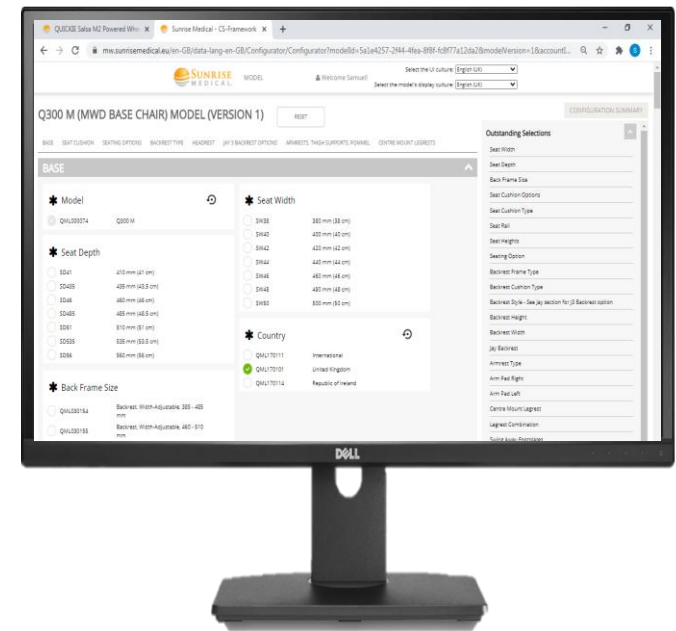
QUICKIE Salsa M2 Powered Whe ×
Sunrise Medical - CS-Framework ×
+
mw.sunrisemedical.eu/en-GB/data-lang-en-GB/Configurator/Configurator?modelId=5a1e4257-2f44-4fea-8f8f-fc8f77a12da2&modelVersion=1&accountI...
SUNRISE MEDICAL
MODEL
Welcome Samuel
Select the UI culture: English (UK)
Select the model's display culture: English (UK)

Q300 M (MWD BASE CHAIR) MODEL (VERSION 1)
RESET
CONFIGURATION SUMMARY

BASE SEAT CUSHION SEATING OPTIONS BACKREST TYPE HEADREST JAY 3 BACKREST OPTIONS ARMRESTS, THIGH SUPPORTS, POMMEL CENTRE MOUNT LEGRESTS

BASE

Model
QML200374 Q300 M

Seat Depth
SD41 410 mm (41 cm)
SD435 435 mm (43.5 cm)
SD46 460 mm (46 cm)
SD485 485 mm (48.5 cm)
SD51 510 mm (51 cm)
SD535 535 mm (53.5 cm)
SD56 560 mm (56 cm)

Back Frame Size
QML200154 Backrest, Width-Adjustable, 385 - 485 mm
QML200155 Backrest, Width-Adjustable, 460 - 510 mm

Seat Width
SW38 380 mm (38 cm)
SW40 400 mm (40 cm)
SW42 420 mm (42 cm)
SW44 440 mm (44 cm)
SW46 460 mm (46 cm)
SW48 480 mm (48 cm)
SW50 500 mm (50 cm)

Country
QML170111 International
QML170101 United Kingdom
QML170114 Republic of Ireland

Outstanding Selections
Seat Width
Seat Depth
Back Frame Size
Seat Cushion Options
Seat Cushion Type
Seat Rail
Seat Heights
Seating Option
Backrest Frame Type
Backrest Cushion Type
Backrest Style - See Jay section for J3 Backrest option
Backrest Height
Backrest Width
Jay Backrest
Armrest Type
Arm Pad Right
Arm Pad Left
Centre Mount Legrest
Legrest Combination
Swing Away Footplates

DELL